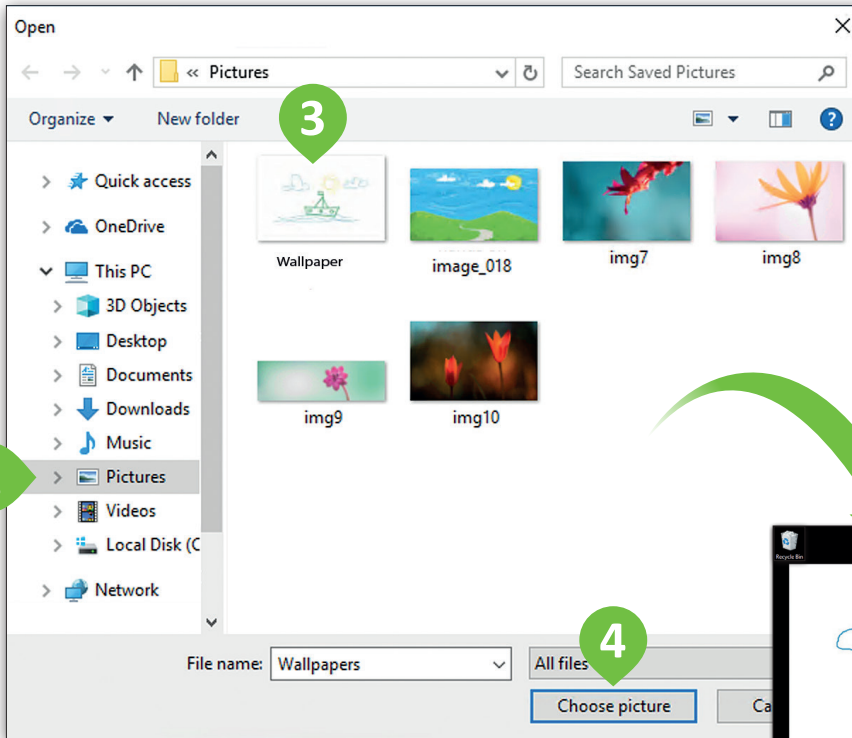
Open

« Pictures

Search Saved Pictures

Organize ▾ New folder

3

Quick access
OneDrive
This PC
3D Objects
Desktop
Documents
Downloads
Music
Pictures
Videos
Local Disk (C
Network

Wallpaper
image_018
img7
img8
img9
img10

Recycle Bin

File name: Wallpapers

All files

4

Choose picture

Ca